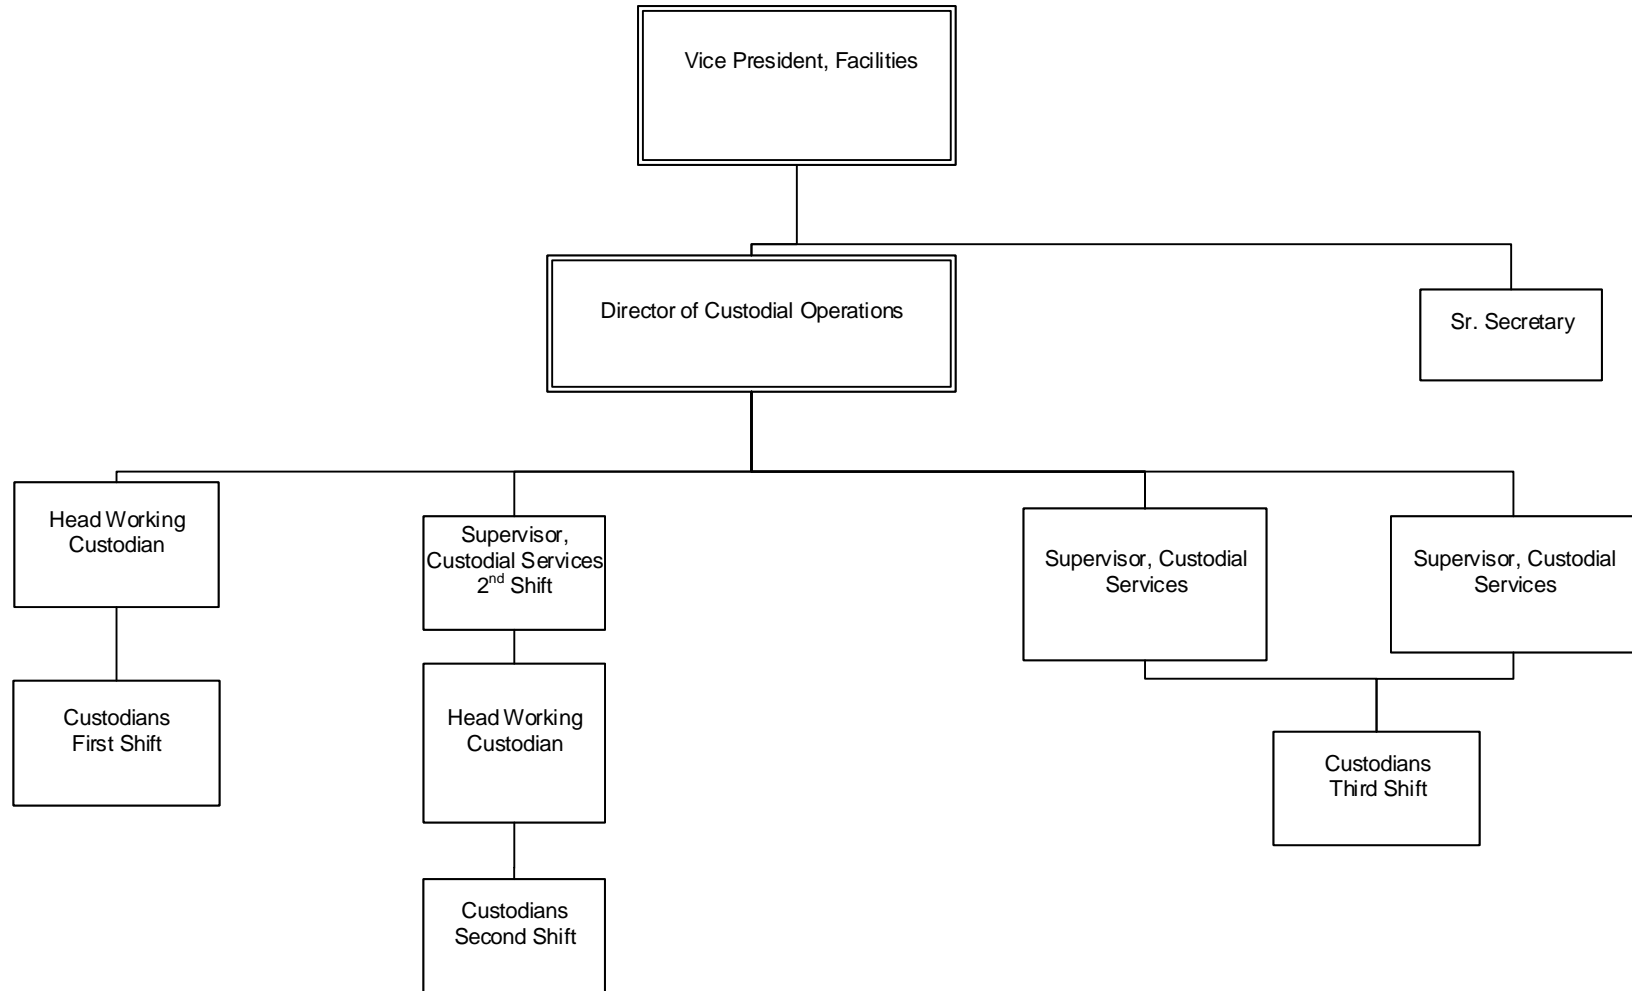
Vice President, Facilities

Director of Custodial Operations

Sr. Secretary

Head Working Custodian

Custodians First Shift

Supervisor, Custodial Services $2^{nd}$ Shift

Head Working Custodian

Custodians Second Shift

Supervisor, Custodial Services

Supervisor, Custodial Services

Custodians Third Shift